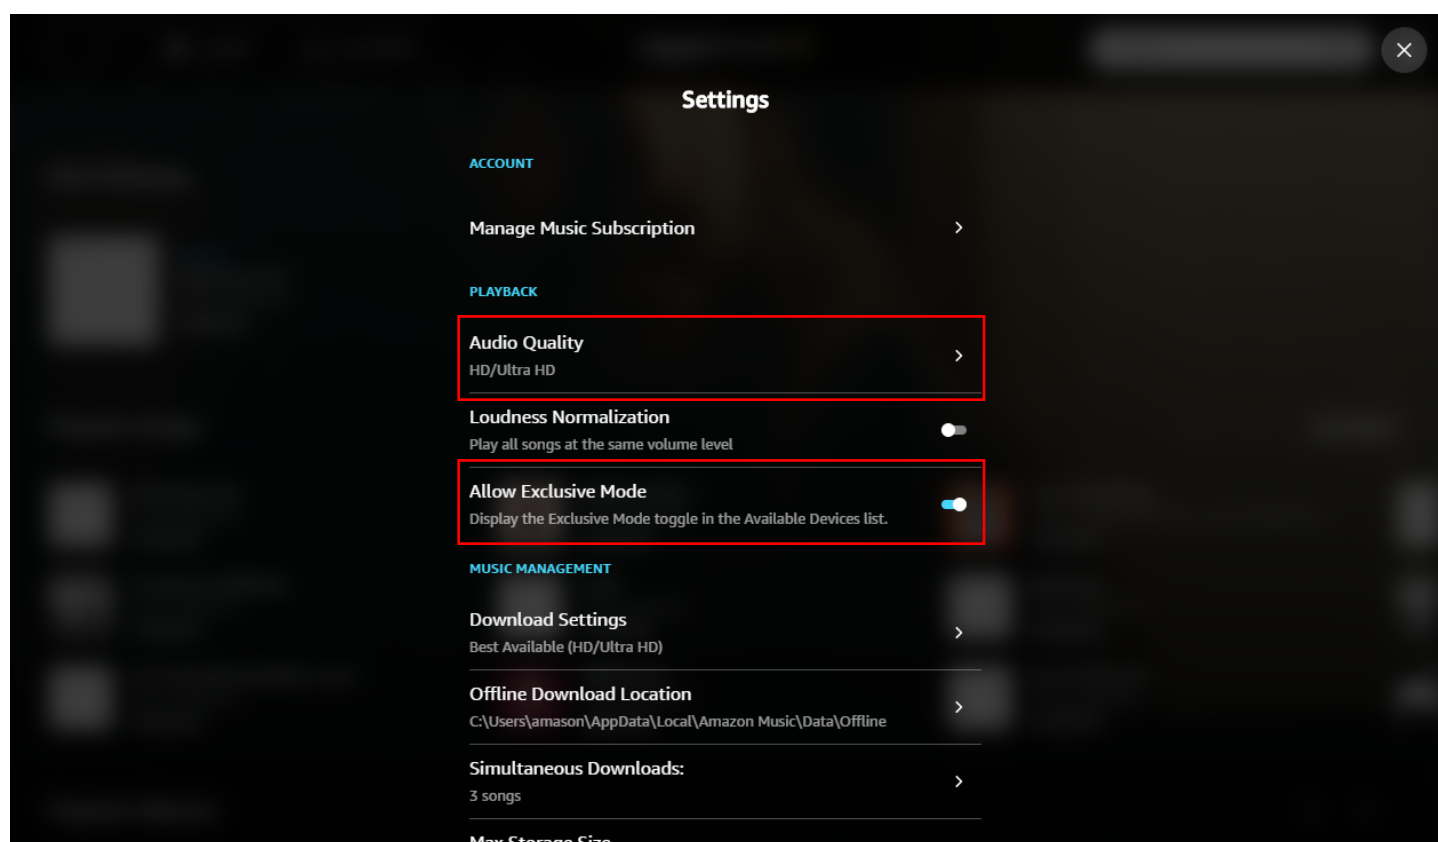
Settings

ACCOUNT

Manage Music Subscription

PLAYBACK

Audio Quality
HD/Ultra HD

Loudness Normalization
Play all songs at the same volume level

Allow Exclusive Mode
Display the Exclusive Mode toggle in the Available Devices list.

MUSIC MANAGEMENT

Download Settings
Best Available (HD/Ultra HD)

Offline Download Location
C:\Users\amason\AppData\Local\Amazon Music\Data\Offline

Simultaneous Downloads:
3 songs

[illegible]